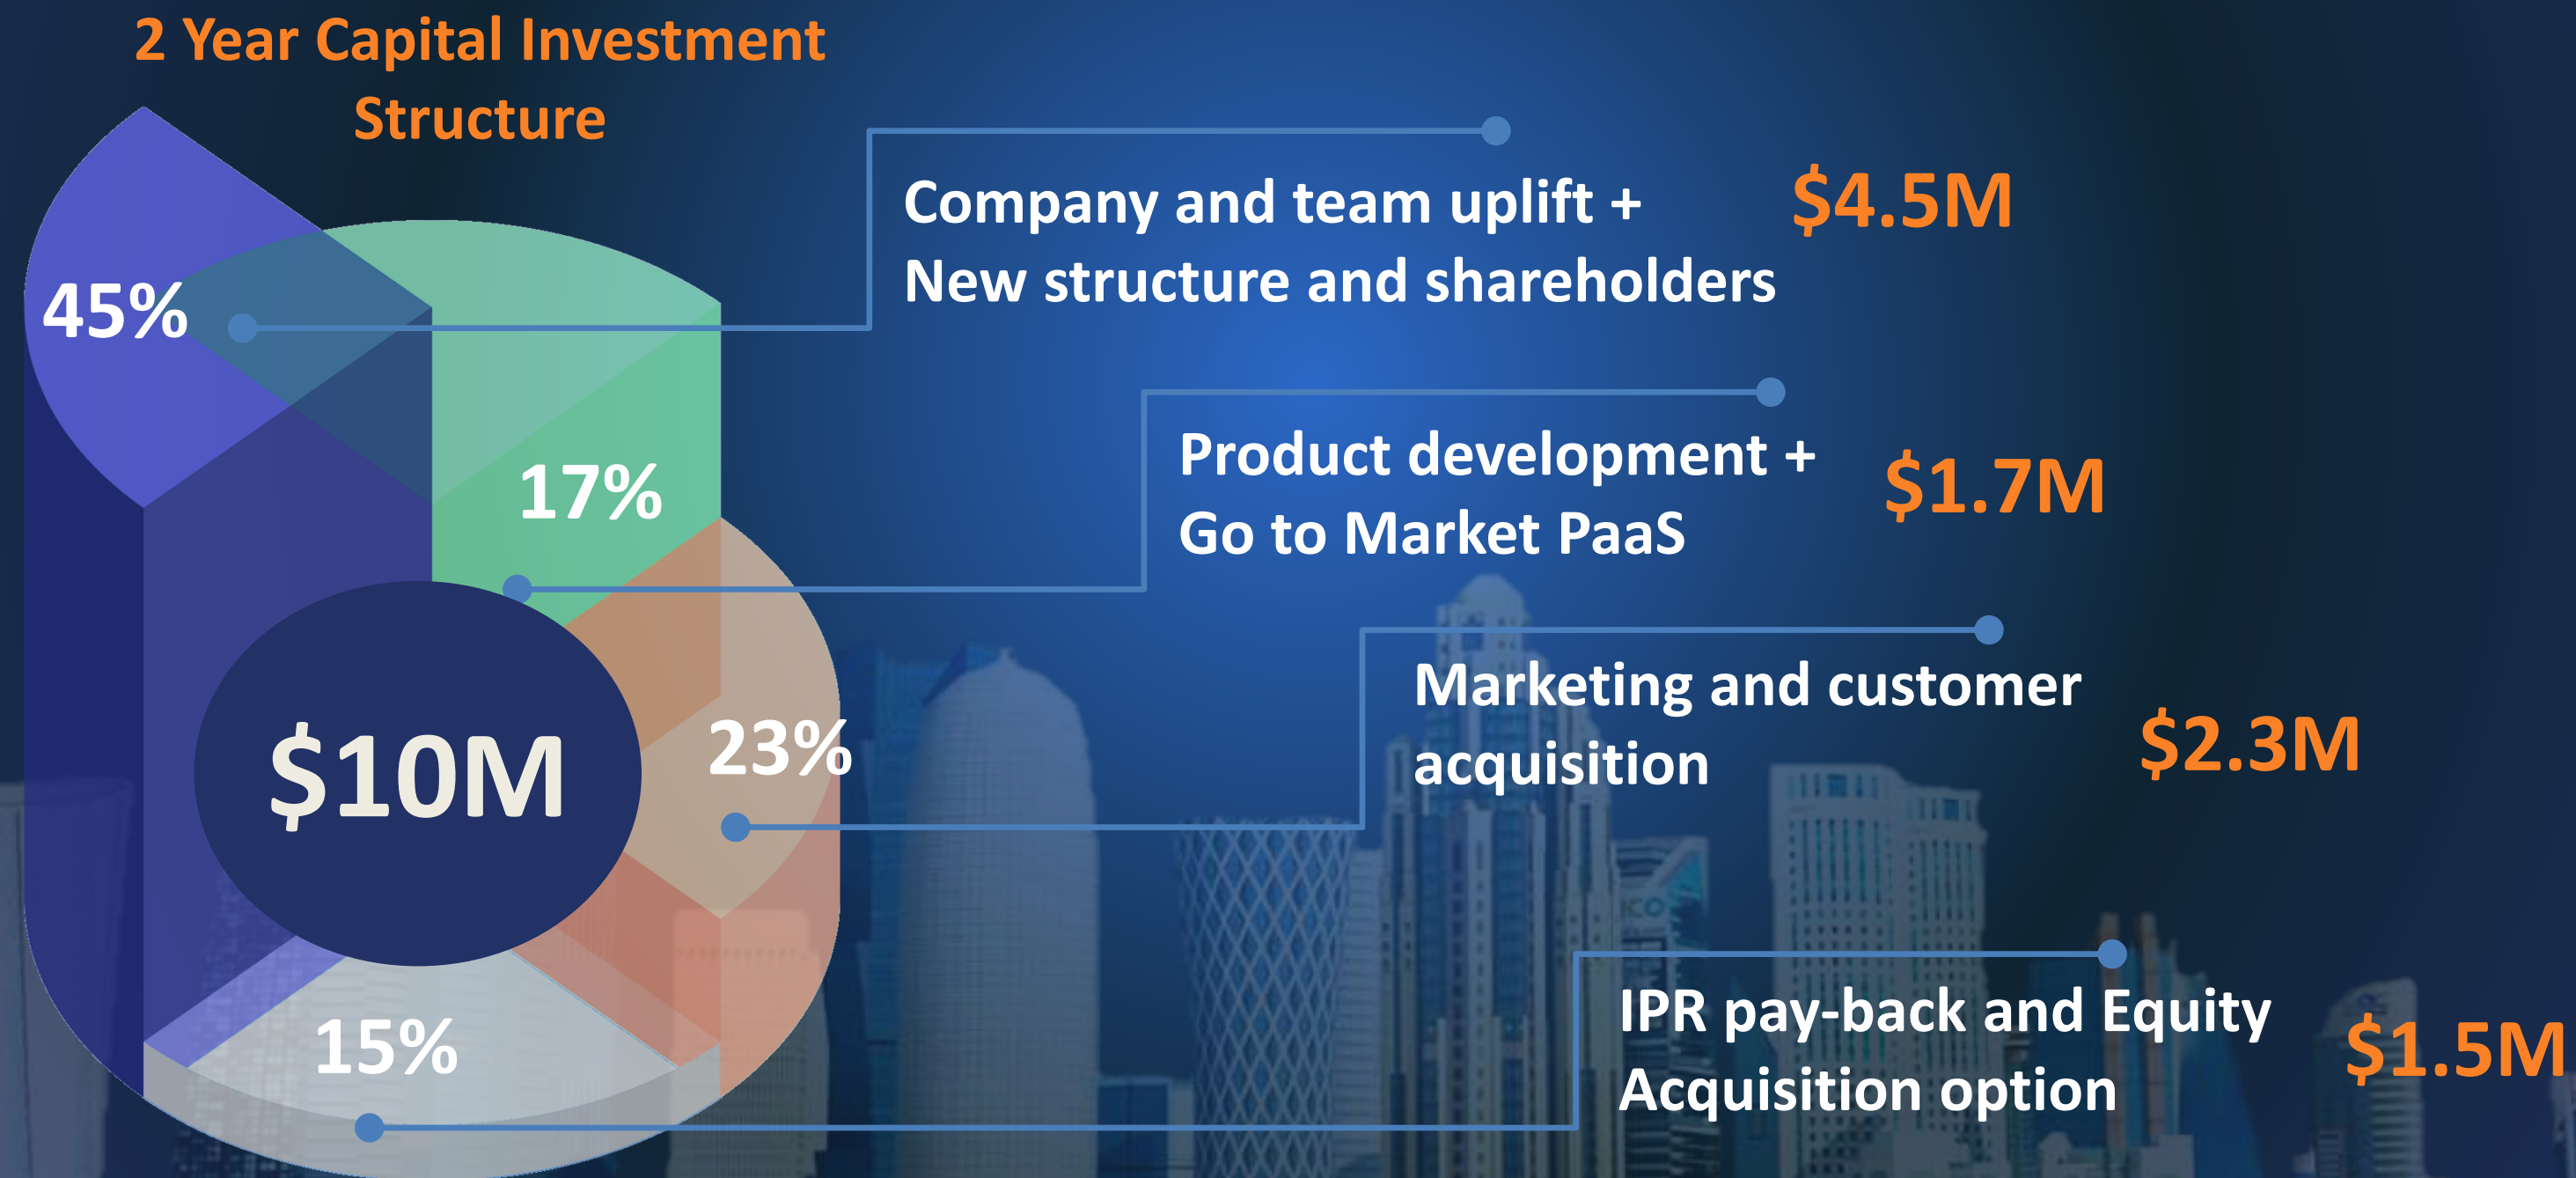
2 Year Capital Investment Structure

45%

17%

$10M

23%

15%

Company and team uplift + New structure and shareholders

$4.5M

Product development + Go to Market PaaS

$1.7M

Marketing and customer acquisition

$2.3M

IPR pay-back and Equity Acquisition option

$1.5M